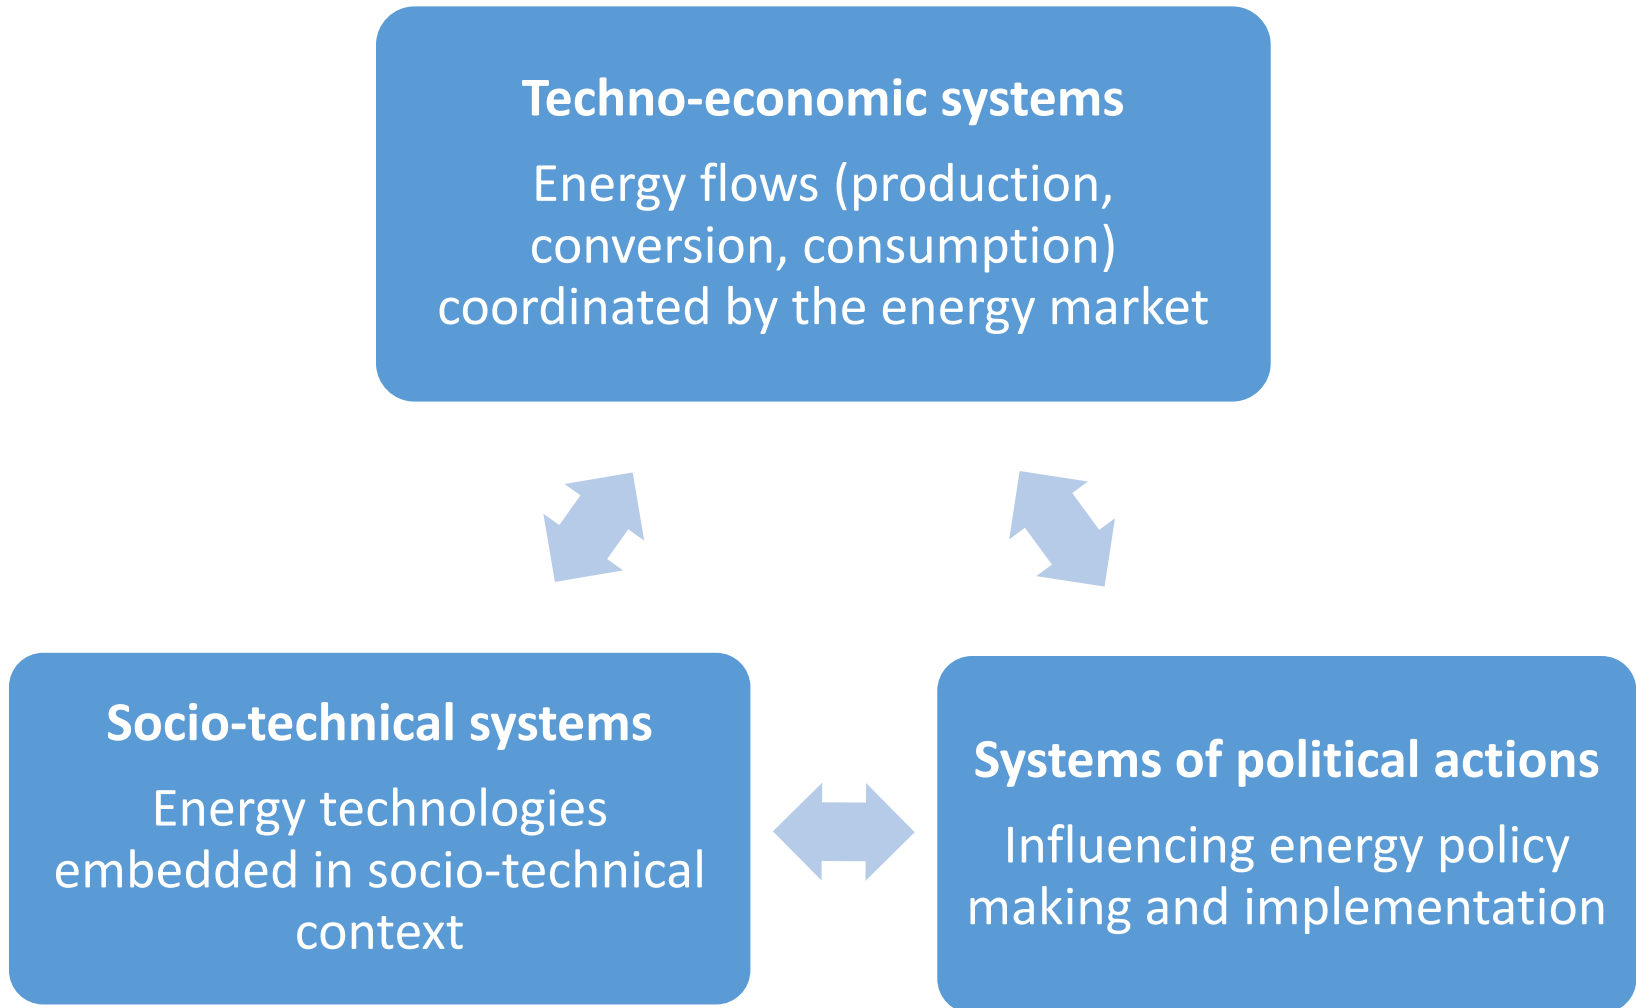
Techno-economic systems

Energy flows (production, conversion, consumption) coordinated by the energy market

Socio-technical systems

Energy technologies embedded in socio-technical context

Systems of political actions

Influencing energy policy making and implementation